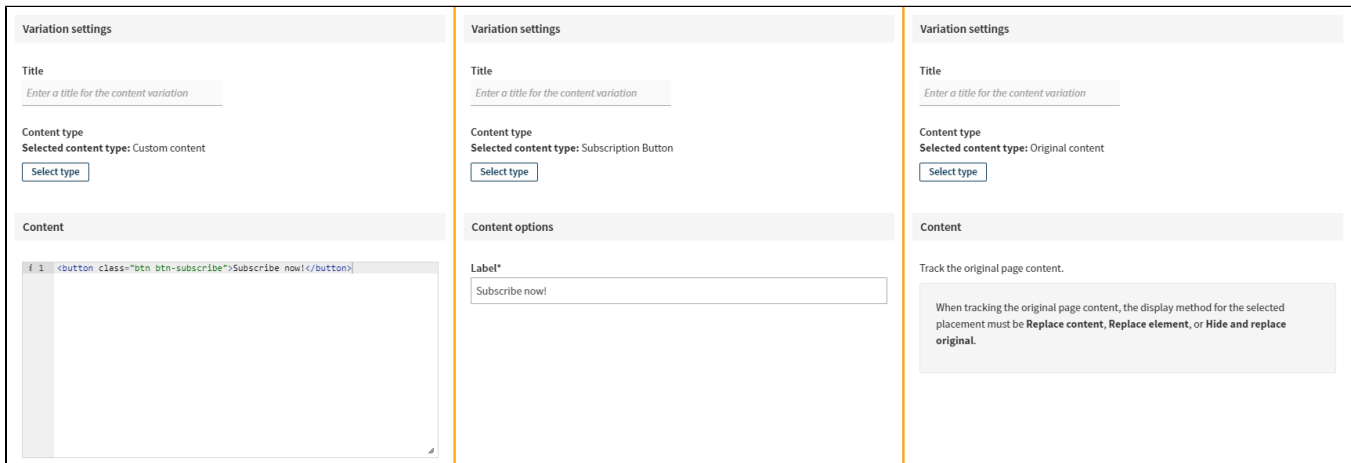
Variation settings

Title

Enter a title for the content variation

Content type

**Selected content type:** Custom content

Select type

Content

i 1 <button class="btn btn-subscribe">Subscribe now!</button>

Variation settings

Title

Enter a title for the content variation

Content type

**Selected content type:** Subscription Button

Select type

Content options

Label*

Subscribe now!

Variation settings

Title

Enter a title for the content variation

Content type

**Selected content type:** Original content

Select type

Content

Track the original page content.

When tracking the original page content, the display method for the selected placement must be **Replace content**, **Replace element**, or **Hide and replace original**.